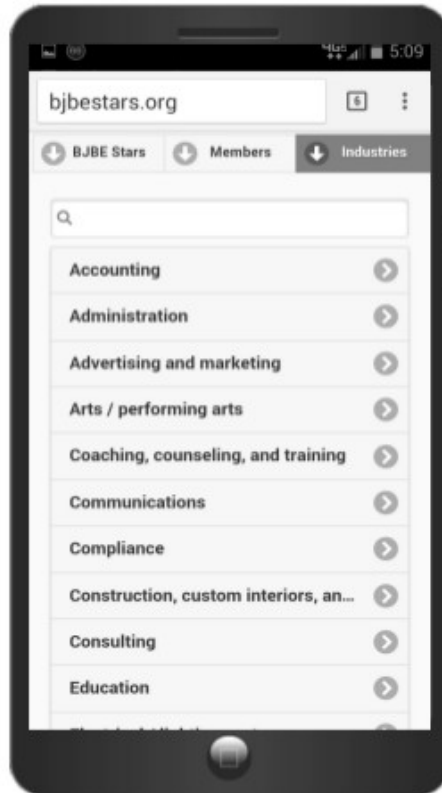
4G 5:09

bjbestars.org

6

BJBE Stars

Members

Industries

Accounting

Administration

Advertising and marketing

Arts / performing arts

Coaching, counseling, and training

Communications

Compliance

Construction, custom interiors, an...

Consulting

Education

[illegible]